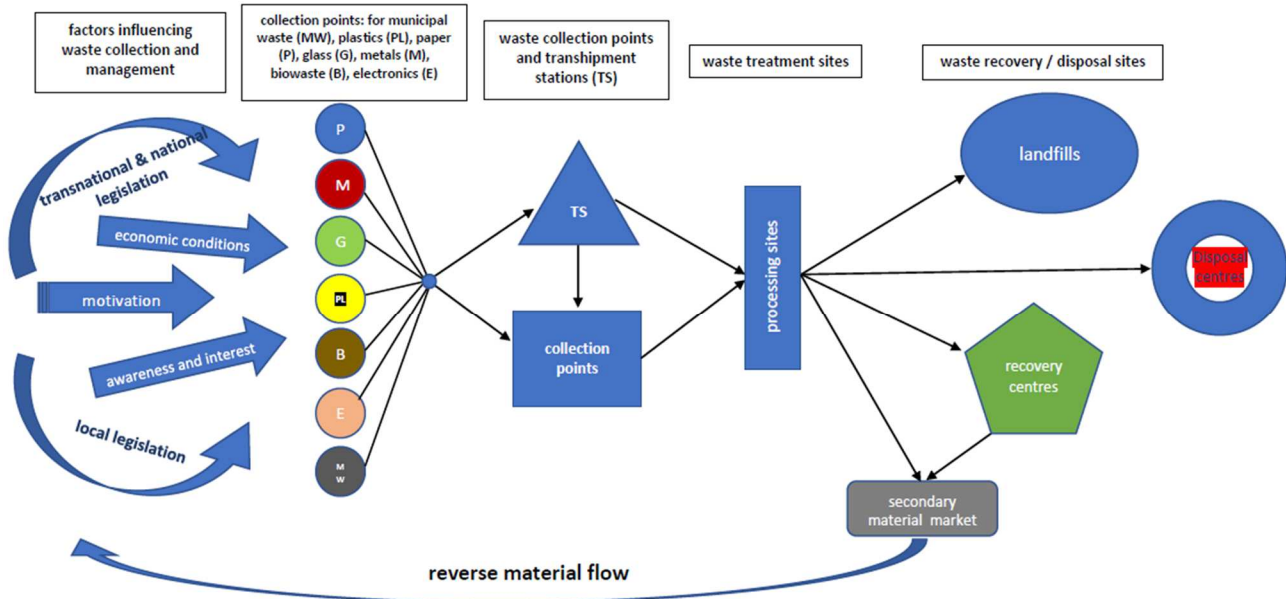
factors influencing waste collection and management

collection points: for municipal waste (MW), plastics (PL), paper (P), glass (G), metals (M), biowaste (B), electronics (E)

waste collection points and transhipment stations (TS)

waste treatment sites

waste recovery / disposal sites

transnational & national legislation

economic conditions

motivation

awareness and interest

local legislation

P

M

G

PL

B

E

M W

TS

collection points

processing sites

landfills

Disposal centres

recovery centres

secondary material market

reverse material flow